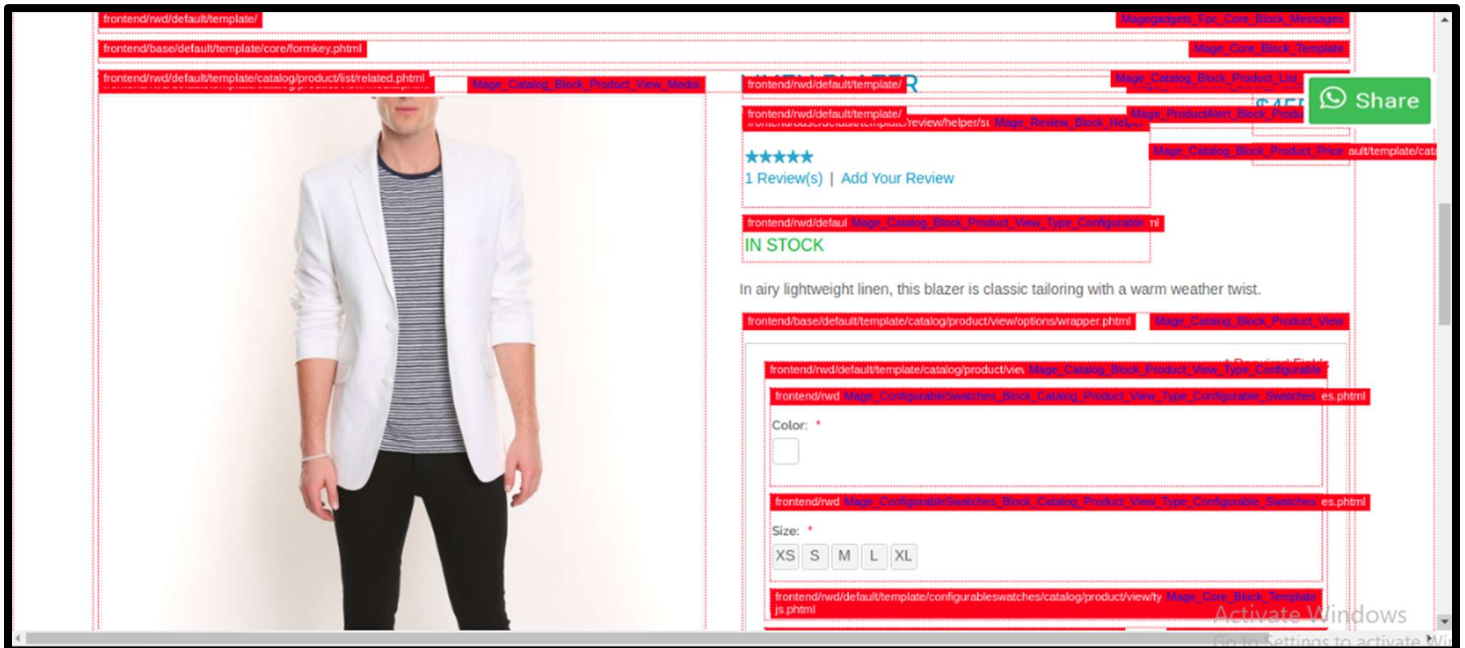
frontend/rwd/default/template/ Magegadgets_Fpc_Core_Block_Messages

frontend/base/default/template/core/formkey.phtml Mage_Core_Block_Template

frontend/rwd/default/template/catalog/product/list/related.phtml Mage_Catalog_Block_Product_View_Media

frontend/rwd/default/template/ Mage_Catalog_Block_Product_List_

Share

frontend/rwd/default/template/ Mage_ProductAlert_Block_Produ

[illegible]review/helper/su Mage_Review_Block_Helper

Mage_Catalog_Block_Product_Price ault/template/cata

★★★★★
1 Review(s) | Add Your Review

frontend/rwd/defaul Mage_Catalog_Block_Product_View_Type_Configurable ml
IN STOCK

In airy lightweight linen, this blazer is classic tailoring with a warm weather twist.

frontend/base/default/template/catalog/product/view/options/wrapper.phtml Mage_Catalog_Block_Product_View

frontend/rwd/default/template/catalog/product/viev Mage_Catalog_Block_Product_View_Type_Configurable

frontend/rwd Mage_ConfigurableSwatches_Block_Catalog_Product_View_Type_Configurable_Swatches es.phtml

Color: *

frontend/rwd Mage_ConfigurableSwatches_Block_Catalog_Product_View_Type_Configurable_Swatches es.phtml

Size: *
XS S M L XL

frontend/rwd/default/template/configurableswatches/catalog/product/view/ty Mage_Core_Block_Template js.phtml

Activate Windows
Go to Settings to activate Wi